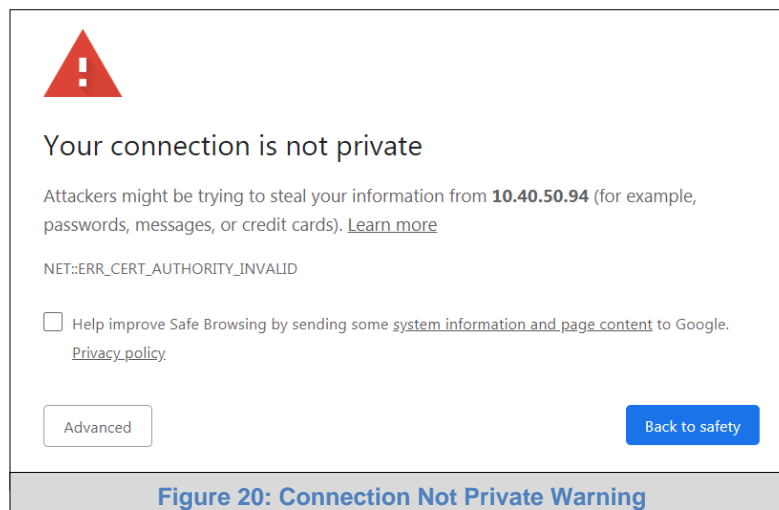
Your connection is not private

Attackers might be trying to steal your information from **10.40.50.94** (for example, passwords, messages, or credit cards). Learn more

NET::ERR_CERT_AUTHORITY_INVALID

Help improve Safe Browsing by sending some system information and page content to Google. Privacy policy

Advanced

Back to safety

Figure 20: Connection Not Private Warning